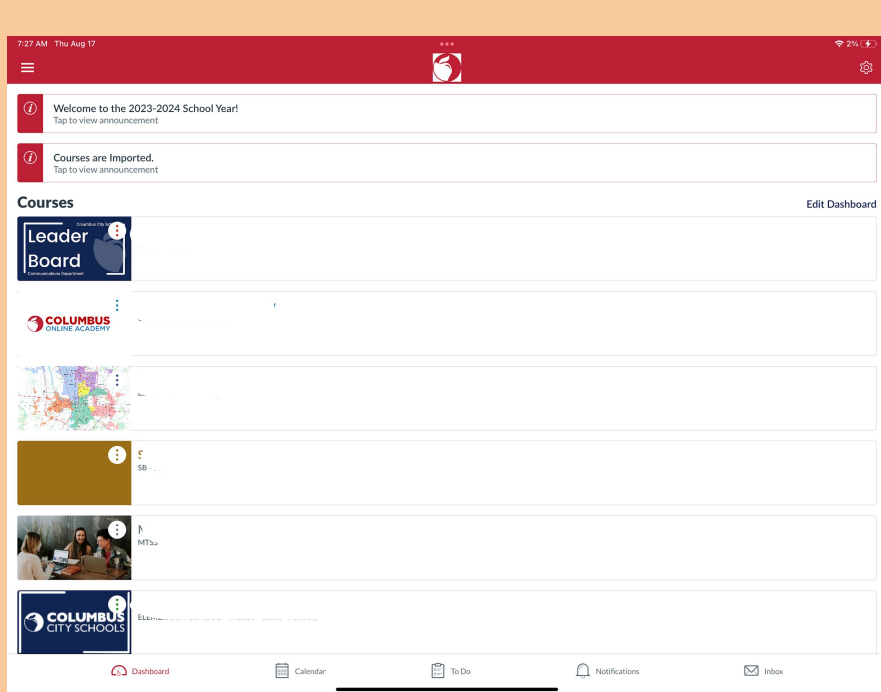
7:27 AM Thu Aug 17

2%

Welcome to the 2023-2024 School Year!
Tap to view announcement

Courses are Imported.
Tap to view announcement

Courses

Edit Dashboard

Columbus City Schools
Leader
Board
Communications Department

COLUMBUS
ONLINE ACADEMY

S
SB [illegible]

N
MTSS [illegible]

COLUMBUS
CITY SCHOOLS

ELE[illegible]

Dashboard

Calendar

To Do

Notifications

Inbox